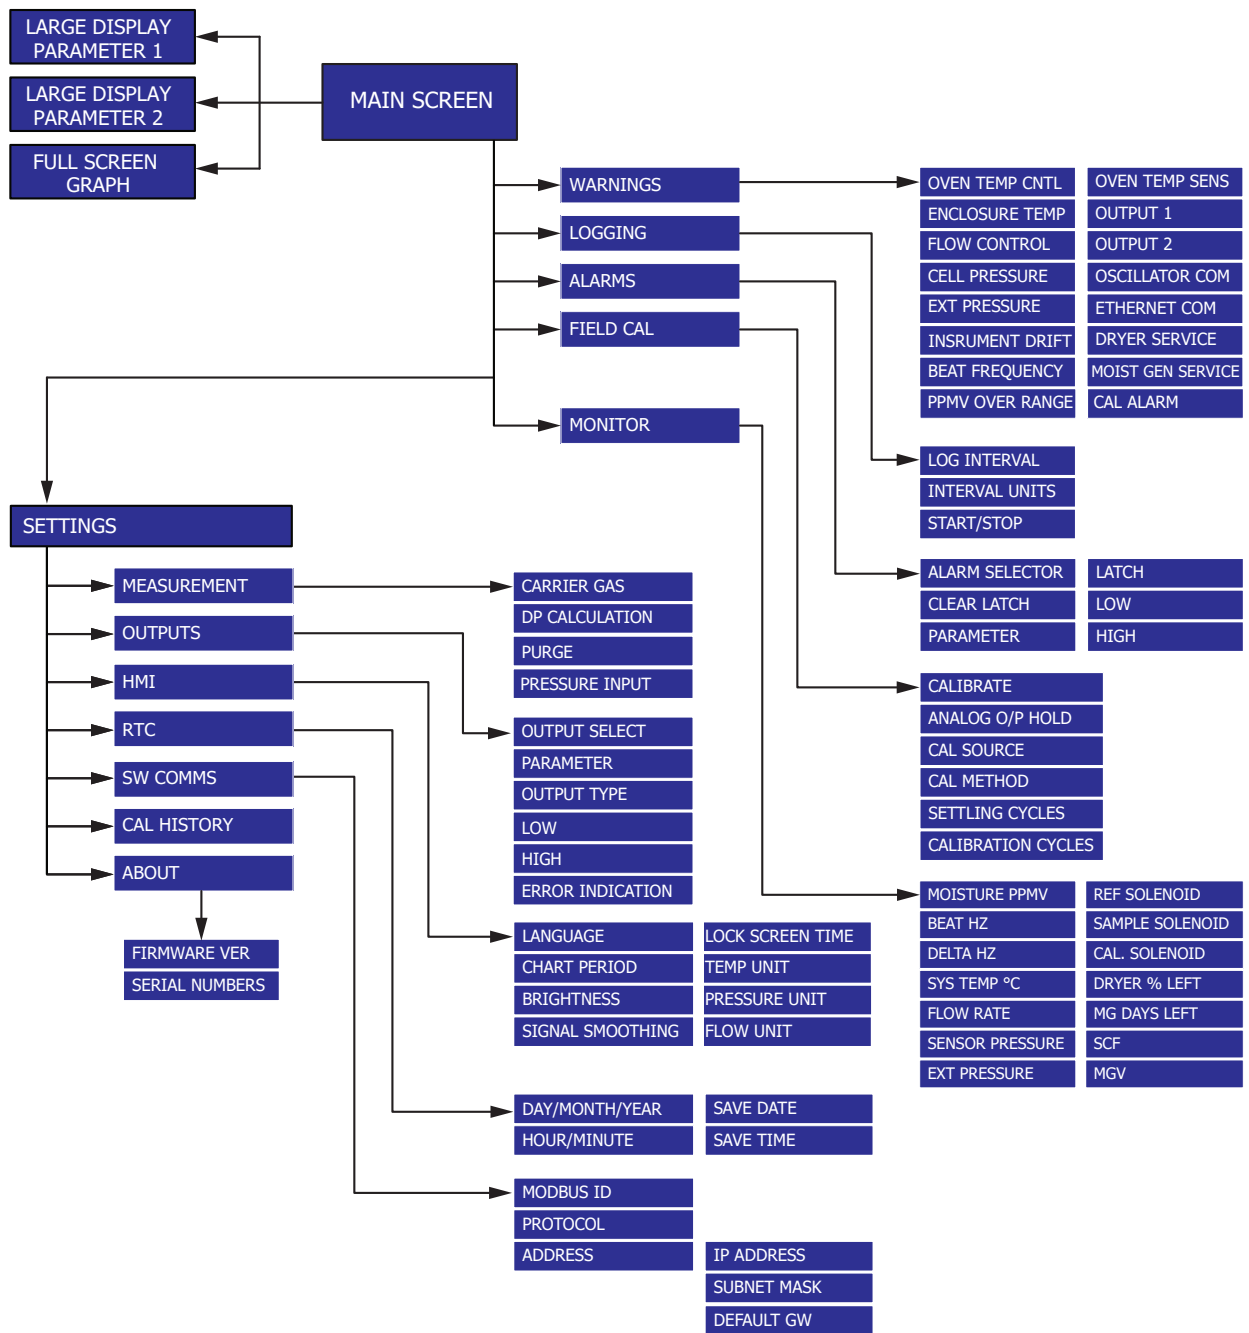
LARGE DISPLAY PARAMETER 1

LARGE DISPLAY PARAMETER 2

FULL SCREEN GRAPH

MAIN SCREEN

WARNINGS

LOGGING

ALARMS

FIELD CAL

MONITOR

OVEN TEMP CNTL
ENCLOSURE TEMP
FLOW CONTROL
CELL PRESSURE
EXT PRESSURE
INSRUMENT DRIFT
BEAT FREQUENCY
PPMV OVER RANGE

OVEN TEMP SENS
OUTPUT 1
OUTPUT 2
OSCILLATOR COM
ETHERNET COM
DRYER SERVICE
MOIST GEN SERVICE
CAL ALARM

LOG INTERVAL
INTERVAL UNITS
START/STOP

ALARM SELECTOR
CLEAR LATCH
PARAMETER

LATCH
LOW
HIGH

CALIBRATE
ANALOG O/P HOLD
CAL SOURCE
CAL METHOD
SETTLING CYCLES
CALIBRATION CYCLES

MOISTURE PPMV
BEAT HZ
DELTA HZ
SYS TEMP °C
FLOW RATE
SENSOR PRESSURE
EXT PRESSURE

REF SOLENOID
SAMPLE SOLENOID
CAL. SOLENOID
DRYER % LEFT
MG DAYS LEFT
SCF
MGV

SETTINGS

MEASUREMENT
OUTPUTS
HMI
RTC
SW COMMS
CAL HISTORY
ABOUT

FIRMWARE VER
SERIAL NUMBERS

CARRIER GAS
DP CALCULATION
PURGE
PRESSURE INPUT

OUTPUT SELECT
PARAMETER
OUTPUT TYPE
LOW
HIGH
ERROR INDICATION

LANGUAGE
CHART PERIOD
BRIGHTNESS
SIGNAL SMOOTHING

LOCK SCREEN TIME
TEMP UNIT
PRESSURE UNIT
FLOW UNIT

DAY/MONTH/YEAR
HOUR/MINUTE

SAVE DATE
SAVE TIME

MODBUS ID
PROTOCOL
ADDRESS

IP ADDRESS
SUBNET MASK
DEFAULT GW